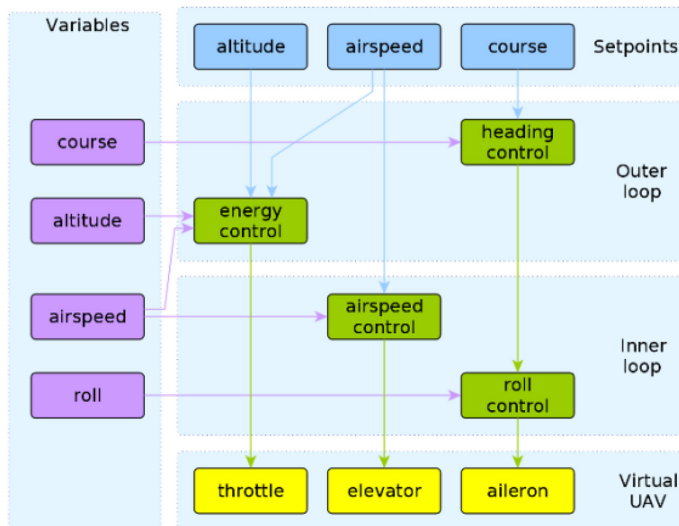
Variables

altitude

airspeed

course

Setpoints

course

heading control

Outer loop

altitude

energy control

airspeed

airspeed control

Inner loop

roll

roll control

throttle

elevator

aileron

Virtual UAV